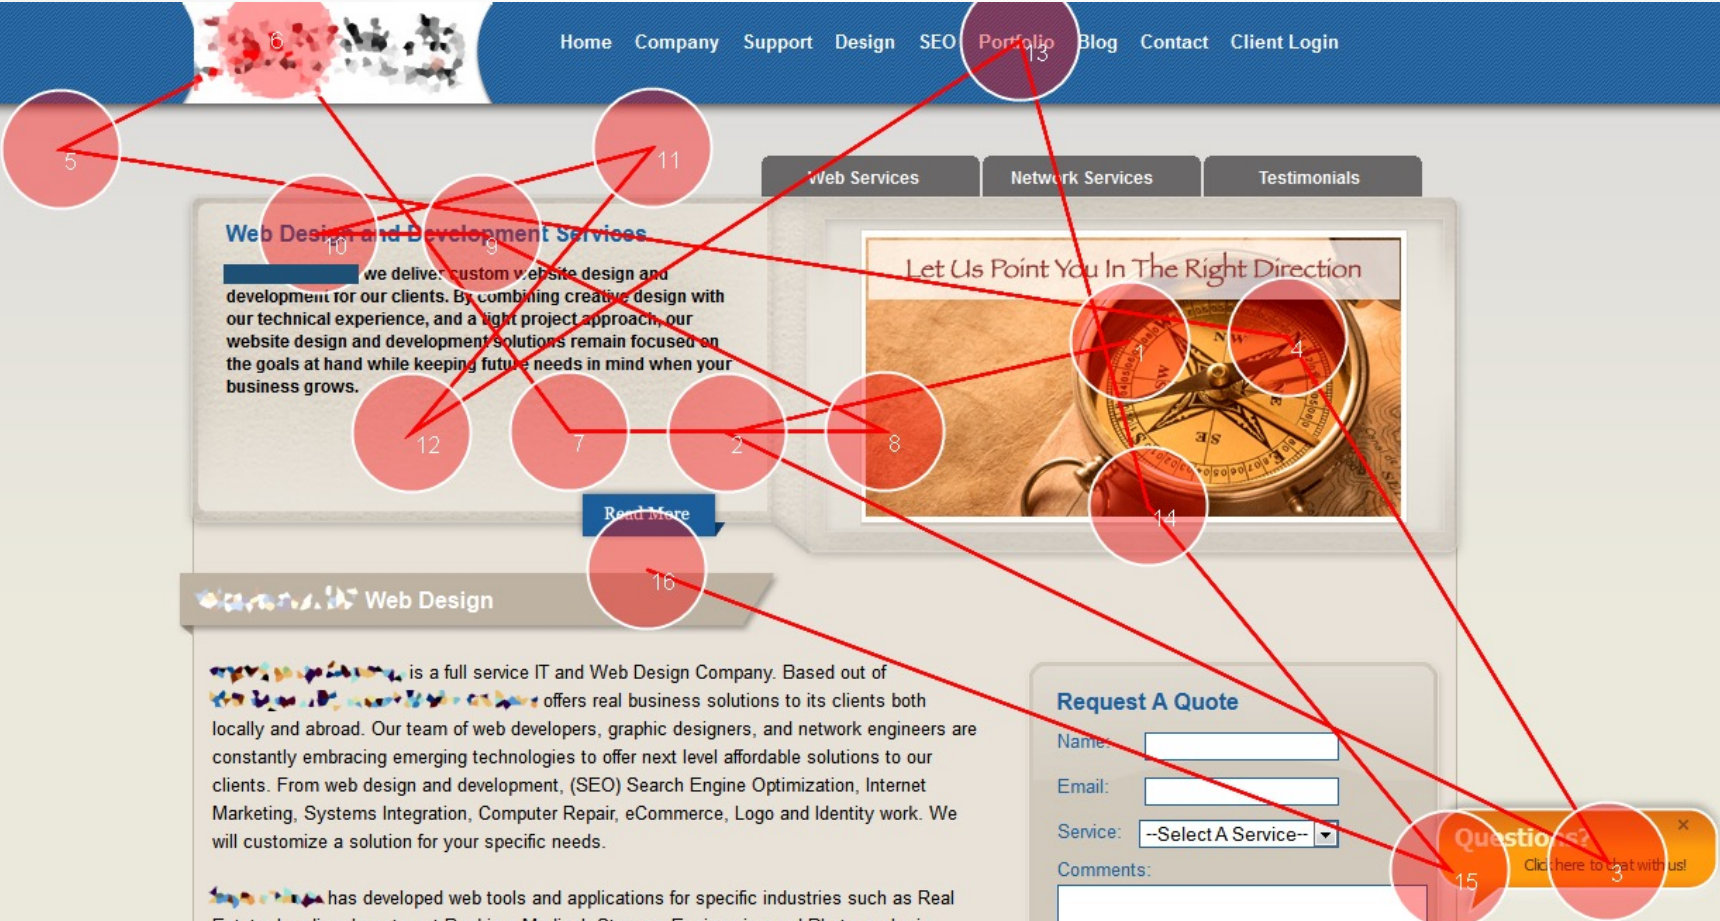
6

Home Company Support Design SEO Portfolio Blog Contact Client Login

13

5

11

Web Services Network Services Testimonials

Web Design and Development Services

10 9

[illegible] we deliver custom website design and development for our clients. By combining creative design with our technical experience, and a tight project approach, our website design and development solutions remain focused on the goals at hand while keeping future needs in mind when your business grows.

Let Us Point You In The Right Direction

1 4

12 7 2 8

14

Read More

16

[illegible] Web Design

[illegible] is a full service IT and Web Design Company. Based out of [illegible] offers real business solutions to its clients both locally and abroad. Our team of web developers, graphic designers, and network engineers are constantly embracing emerging technologies to offer next level affordable solutions to our clients. From web design and development, (SEO) Search Engine Optimization, Internet Marketing, Systems Integration, Computer Repair, eCommerce, Logo and Identity work. We will customize a solution for your specific needs.

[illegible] has developed web tools and applications for specific industries such as Real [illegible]

Request A Quote

Name:

Email:

Service: --Select A Service--

Comments:

Questions?

Click here to chat with us!

×

15 3